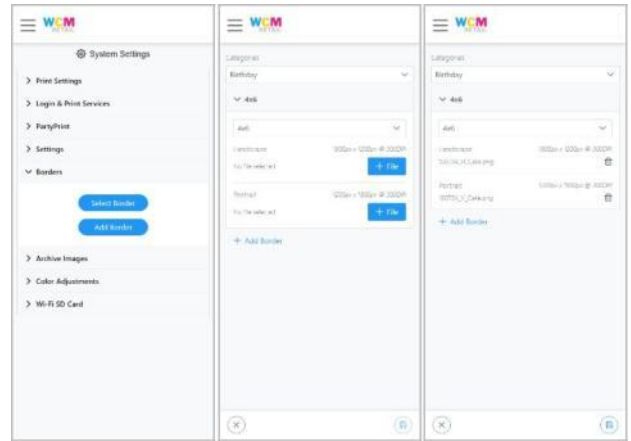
WCM RETAIL

System Settings

> Print Settings

> Login & Print Services

> PartyPrint

> Settings

∨ Borders

Select Border

Add Border

> Archive Images

> Color Adjustments

> Wi-Fi SD Card

WCM RETAIL

Categories

Birthday

∨ 4x6

4x6

Landscape 1800px x 1200px @ 300DPI

No file selected

+ File

Portrait 1200px x 1800px @ 300DPI

No file selected

+ File

+ Add Border

WCM RETAIL

Categories

Birthday

∨ 4x6

4x6

Landscape 1800px x 1200px @ 300DPI

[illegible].jpeg

Portrait 1200px x 1800px @ 300DPI

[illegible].jpeg

+ Add Border